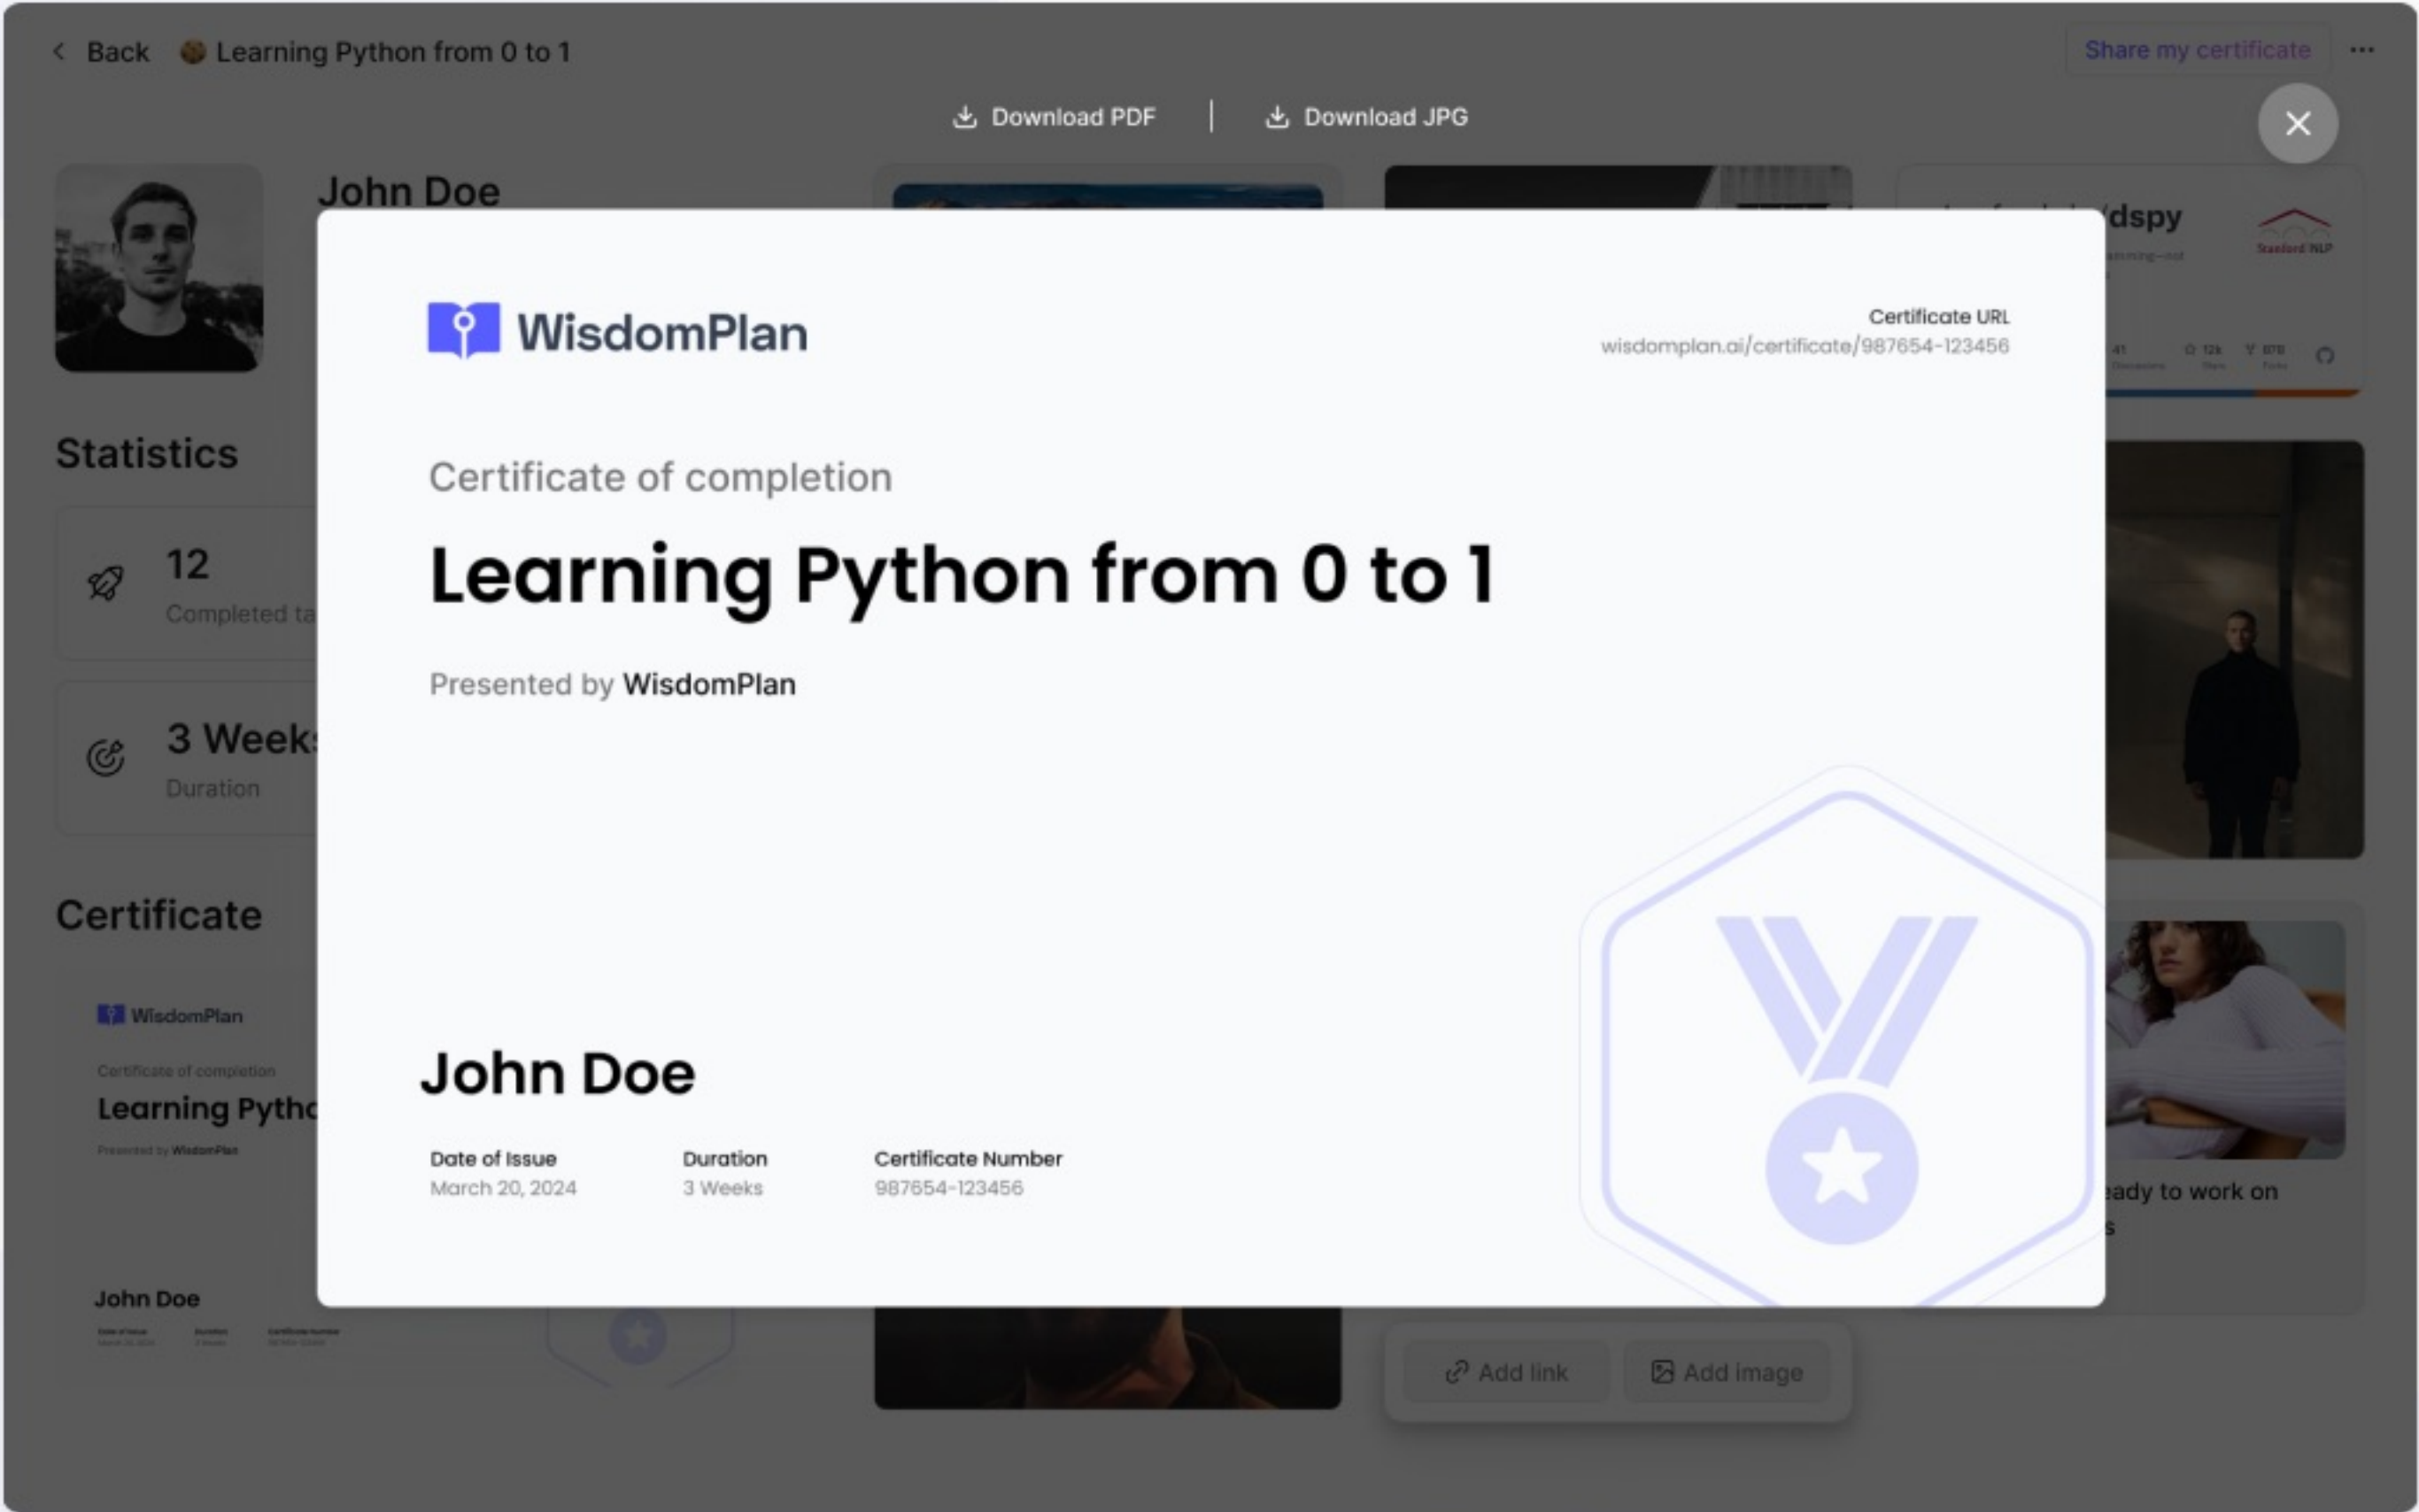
Back Learning Python from 0 to 1

Share my certificate ···

Download PDF | Download JPG

John Doe

Statistics

12
Completed ta

3 Week
Duration

Certificate

WisdomPlan
Certificate of completion
Learning Pytho
Presented by WisdomPlan

John Doe

dspy

Stanford NLP

ady to work on

Add link Add image

WisdomPlan

Certificate URL
wisdomplan.ai/certificate/987654-123456

Certificate of completion

Learning Python from 0 to 1

Presented by WisdomPlan

John Doe

| Date of Issue | Duration | Certificate Number |
|---|---|---|
| March 20, 2024 | 3 Weeks | 987654-123456 |